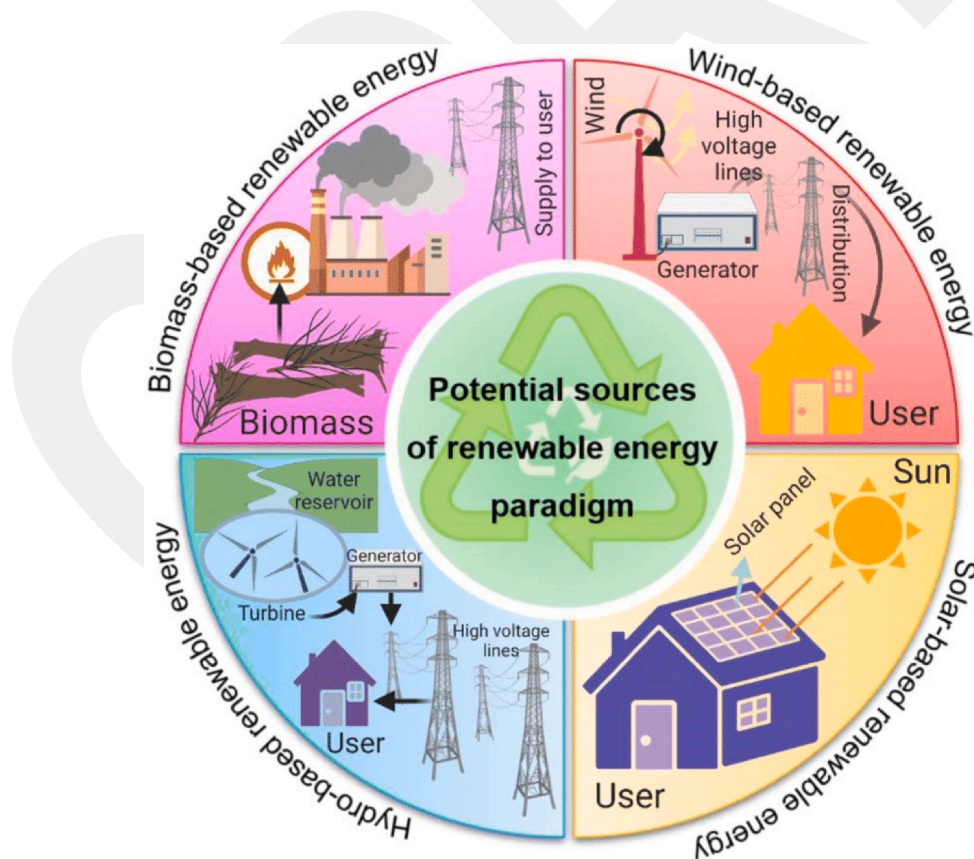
Potential sources of renewable energy paradigm

Biomass-based renewable energy

Supply to user

Biomass

Wind-based renewable energy

Wind

High voltage lines

Generator

Distribution

User

Hydro-based renewable energy

Water reservoir

Generator

Turbine

High voltage lines

User

Solar-based renewable energy

Sun

Solar panel

User